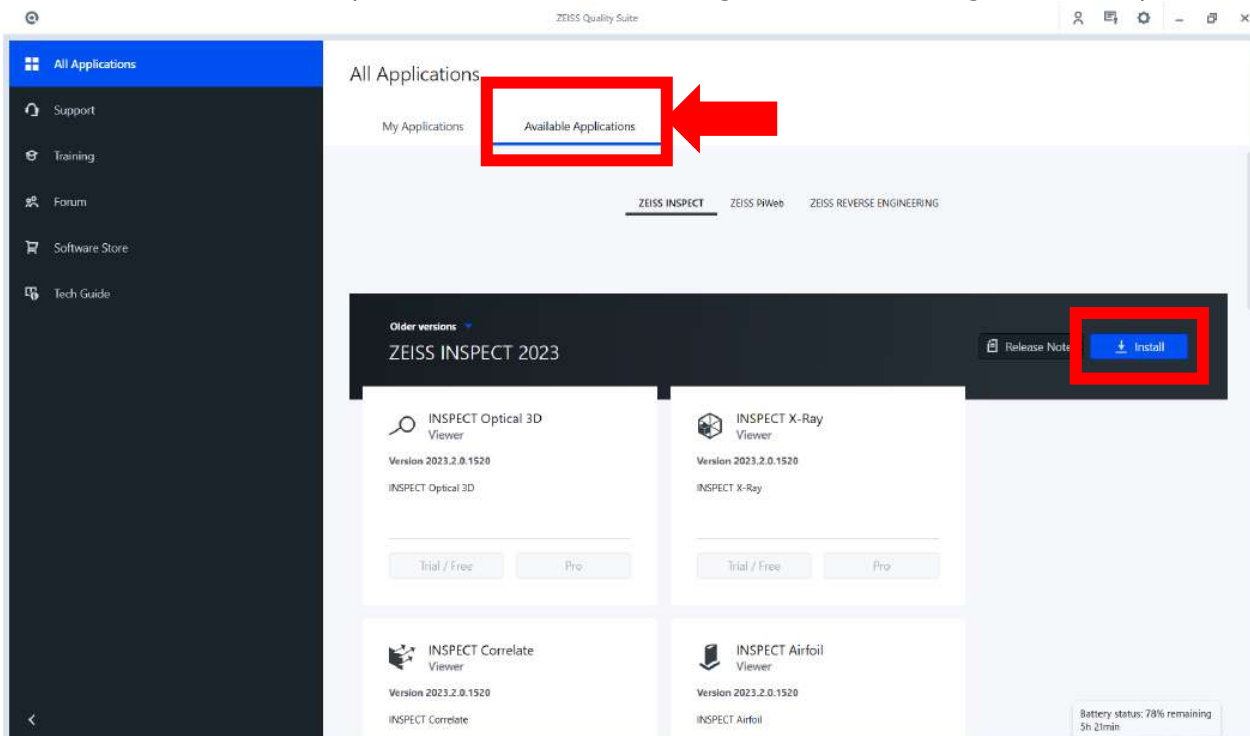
ZEISS Quality Suite

All Applications
Support
Training
Forum
Software Store
Tech Guide

All Applications

My Applications
Available Applications

ZEISS INSPECT
ZEISS PiWeb
ZEISS REVERSE ENGINEERING

Older versions
ZEISS INSPECT 2023

Release Note
Install

INSPECT Optical 3D
Viewer
Version 2023.2.0.1520
INSPECT Optical 3D
Trial / Free
Pro

INSPECT X-Ray
Viewer
Version 2023.2.0.1520
INSPECT X-Ray
Trial / Free
Pro

INSPECT Correlate
Viewer
Version 2023.2.0.1520
INSPECT Correlate

INSPECT Airfoil
Viewer
Version 2023.2.0.1520
INSPECT Airfoil

Battery status: 78% remaining
5h 21min